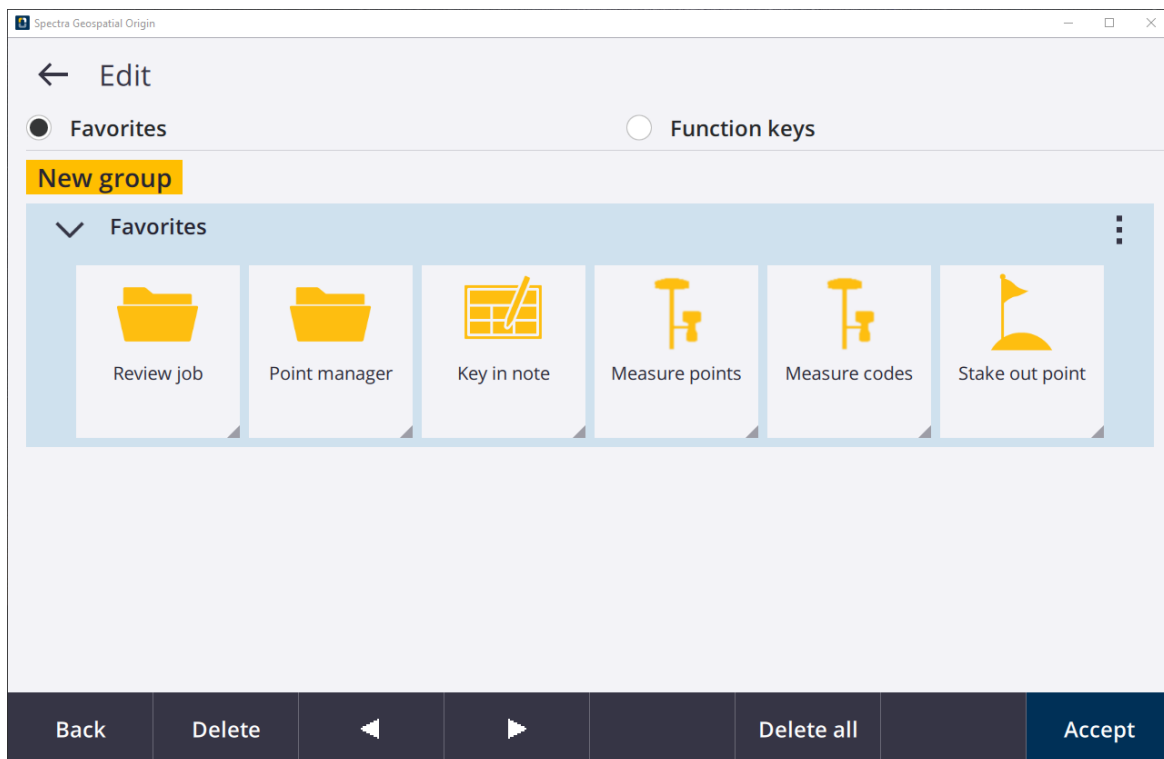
Spectra Geospatial Origin

Edit

Favorites

Function keys

New group

Favorites

Review job

Point manager

Key in note

Measure points

Measure codes

Stake out point

Back

Delete

Delete all

Accept